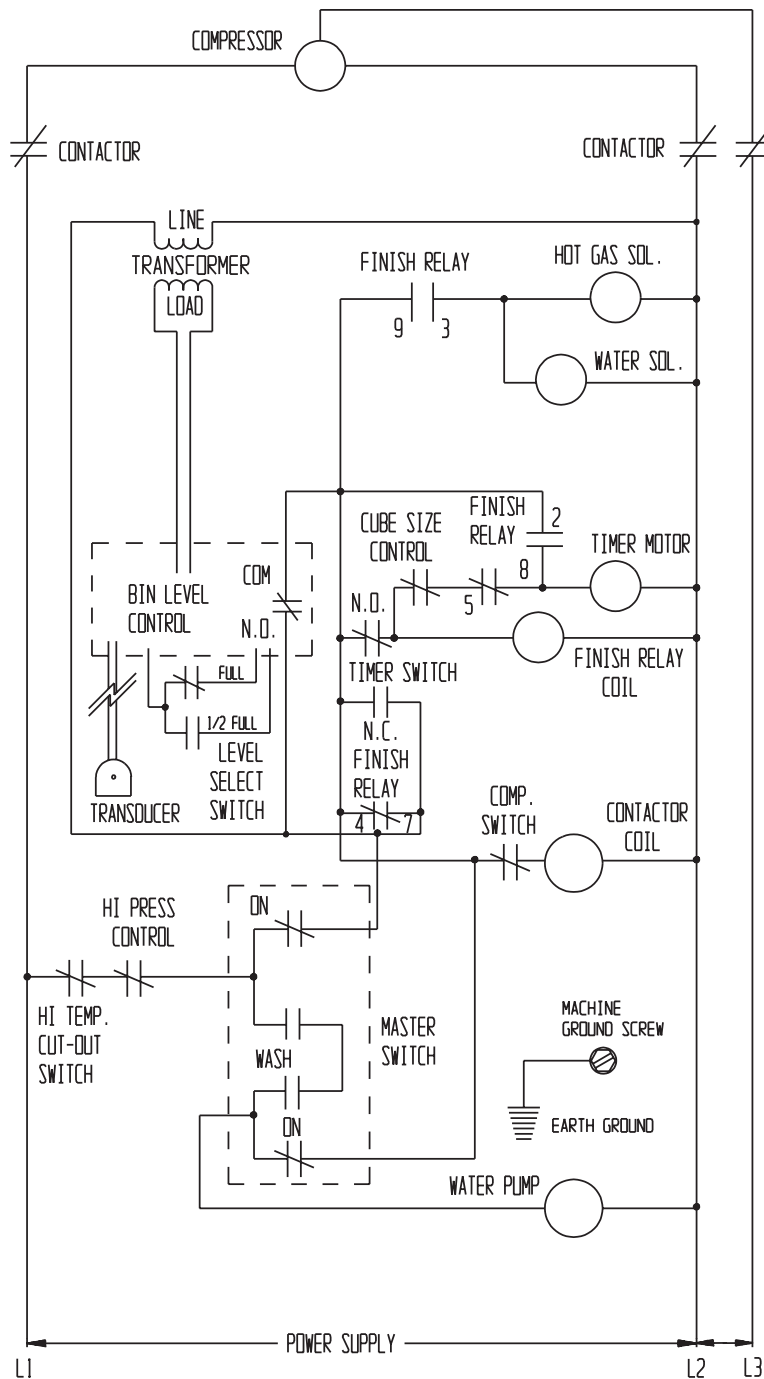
COMPRESSOR

CONTACTOR

CONTACTOR

LINE

TRANSFORMER

LOAD

FINISH RELAY

9

3

HOT GAS SOL.

WATER SOL.

FINISH RELAY

2

CUBE SIZE CONTROL

TIMER MOTOR

8

BIN LEVEL CONTROL

COM

N.O.

N.O.

5

FINISH RELAY COIL

TIMER SWITCH

FULL

1/2 FULL

LEVEL SELECT SWITCH

N.C. FINISH RELAY

TRANSDUCER

4

7

COMP. SWITCH

CONTACTOR COIL

HI PRESS CONTROL

ON

HI TEMP. CUT-OUT SWITCH

MASTER SWITCH

WASH

MACHINE GROUND SCREW

ON

EARTH GROUND

WATER PUMP

POWER SUPPLY

L1

L2

L3